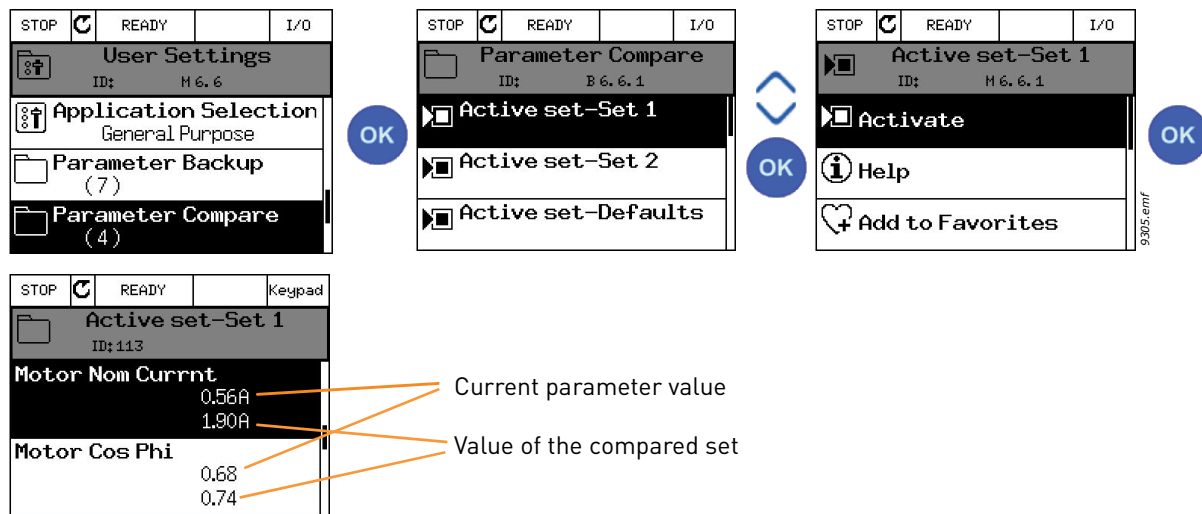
STOP READY I/O
User Settings
ID: M6.6
Application Selection
General Purpose
Parameter Backup
(7)
Parameter Compare
(4)

OK

STOP READY I/O
Parameter Compare
ID: B6.6.1
Active set-Set 1
Active set-Set 2
Active set-Defaults

OK

STOP READY I/O
Active set-Set 1
ID: M6.6.1
Activate
Help
Add to Favorites

OK

9305.emf

STOP READY Keypad
Active set-Set 1
ID:113
Motor Nom Currnt
0.56A
1.90A
Motor Cos Phi
0.68
0.74

Current parameter value

Value of the compared set